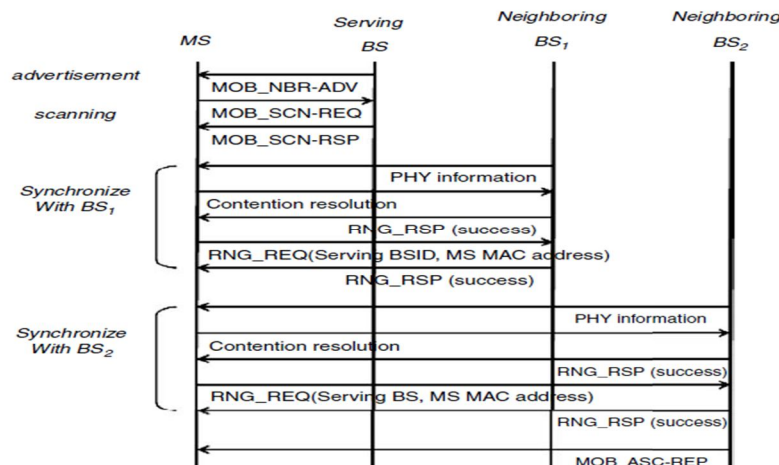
MS

Serving BS

Neighboring $BS_1$

Neighboring $BS_2$

advertisement

MOB_NBR-ADV

scanning

MOB_SCN-REQ

MOB_SCN-RSP

Synchronize With $BS_1$

PHY information

Contention resolution

RNG_RSP (success)

RNG_REQ(Serving BSID, MS MAC address)

RNG_RSP (success)

Synchronize With $BS_2$

PHY information

Contention resolution

RNG_RSP (success)

RNG_REQ(Serving BS, MS MAC address)

RNG_RSP (success)

MOB_ASC-REP